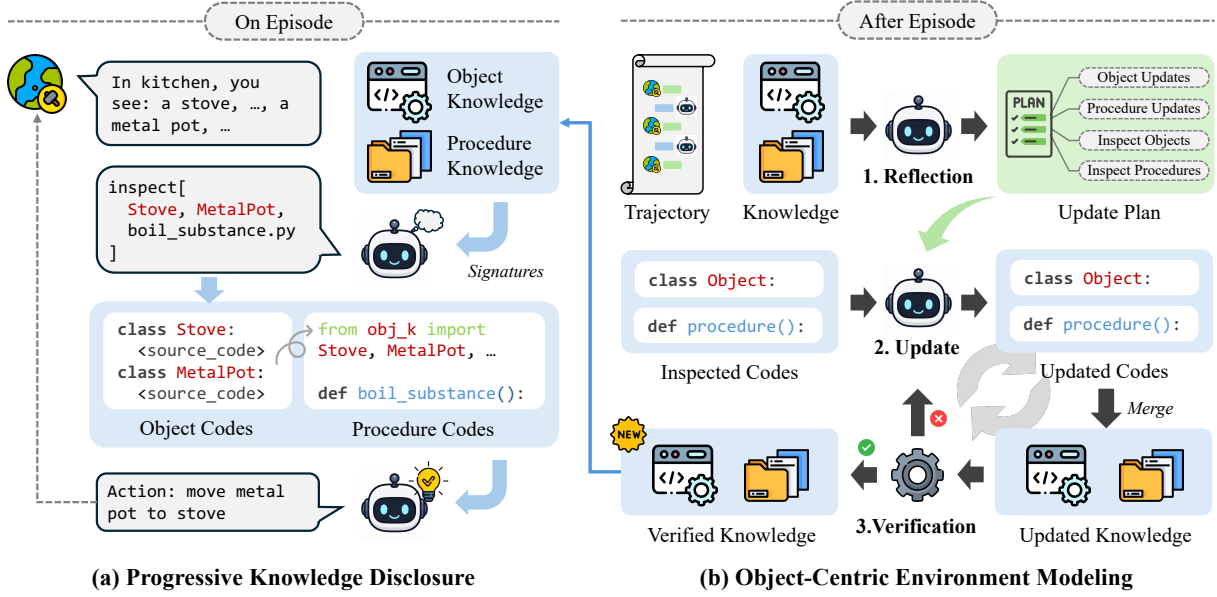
On Episode

In kitchen, you see: a stove, …, a metal pot, …

Object Knowledge

Procedure Knowledge

inspect[
Stove, MetalPot,
boil_substance.py
]

Signatures

class Stove:
<source_code>
class MetalPot:
<source_code>

from obj_k import
Stove, MetalPot, …

def boil_substance():

Object Codes

Procedure Codes

Action: move metal pot to stove

(a) Progressive Knowledge Disclosure

After Episode

Trajectory

Knowledge

1. Reflection

PLAN

Object Updates

Procedure Updates

Inspect Objects

Inspect Procedures

Update Plan

class Object:

def procedure():

Inspected Codes

2. Update

class Object:

def procedure():

Updated Codes

Merge

NEW

Verified Knowledge

3.Verification

Updated Knowledge

(b) Object-Centric Environment Modeling